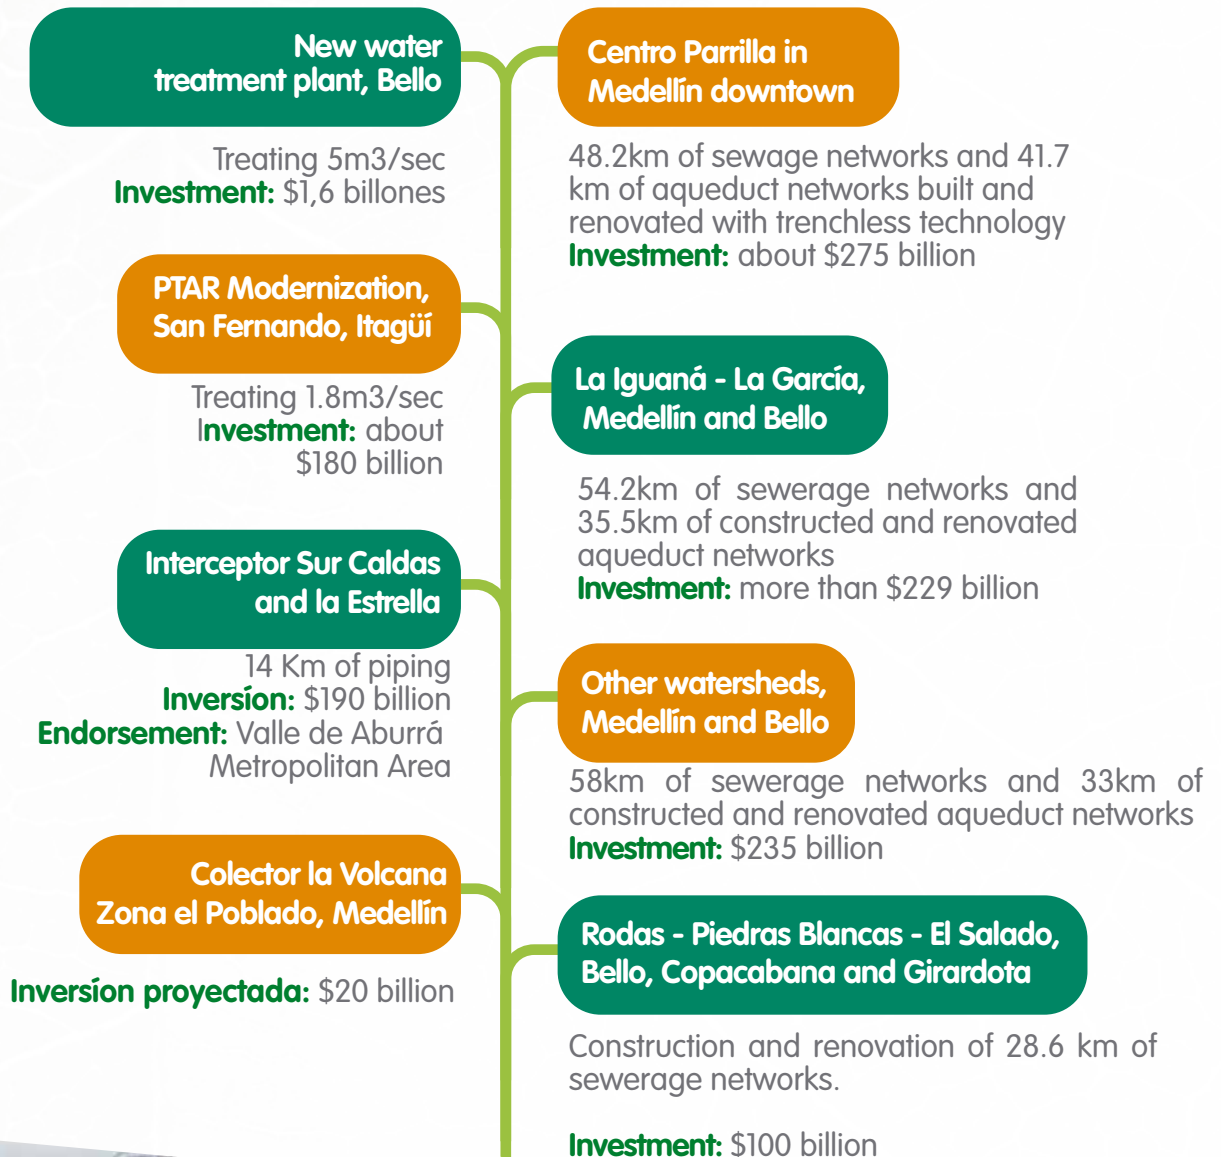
New water treatment plant, Bello

Treating 5m3/sec
Investment: $1,6 billones

Centro Parrilla in Medellín downtown

48.2km of sewage networks and 41.7 km of aqueduct networks built and renovated with trenchless technology
Investment: about $275 billion

PTAR Modernization, San Fernando, Itagüí

Treating 1.8m3/sec
Investment: about $180 billion

La Iguaná - La García, Medellín and Bello

54.2km of sewerage networks and 35.5km of constructed and renovated aqueduct networks
Investment: more than $229 billion

Interceptor Sur Caldas and la Estrella

14 Km of piping
Inversíon: $190 billion
Endorsement: Valle de Aburrá Metropolitan Area

Other watersheds, Medellín and Bello

58km of sewerage networks and 33km of constructed and renovated aqueduct networks
Investment: $235 billion

Colector la Volcana Zona el Poblado, Medellín

Inversíon proyectada: $20 billion

Rodas - Piedras Blancas - El Salado, Bello, Copacabana and Girardota

Construction and renovation of 28.6 km of sewerage networks.

Investment: $100 billion